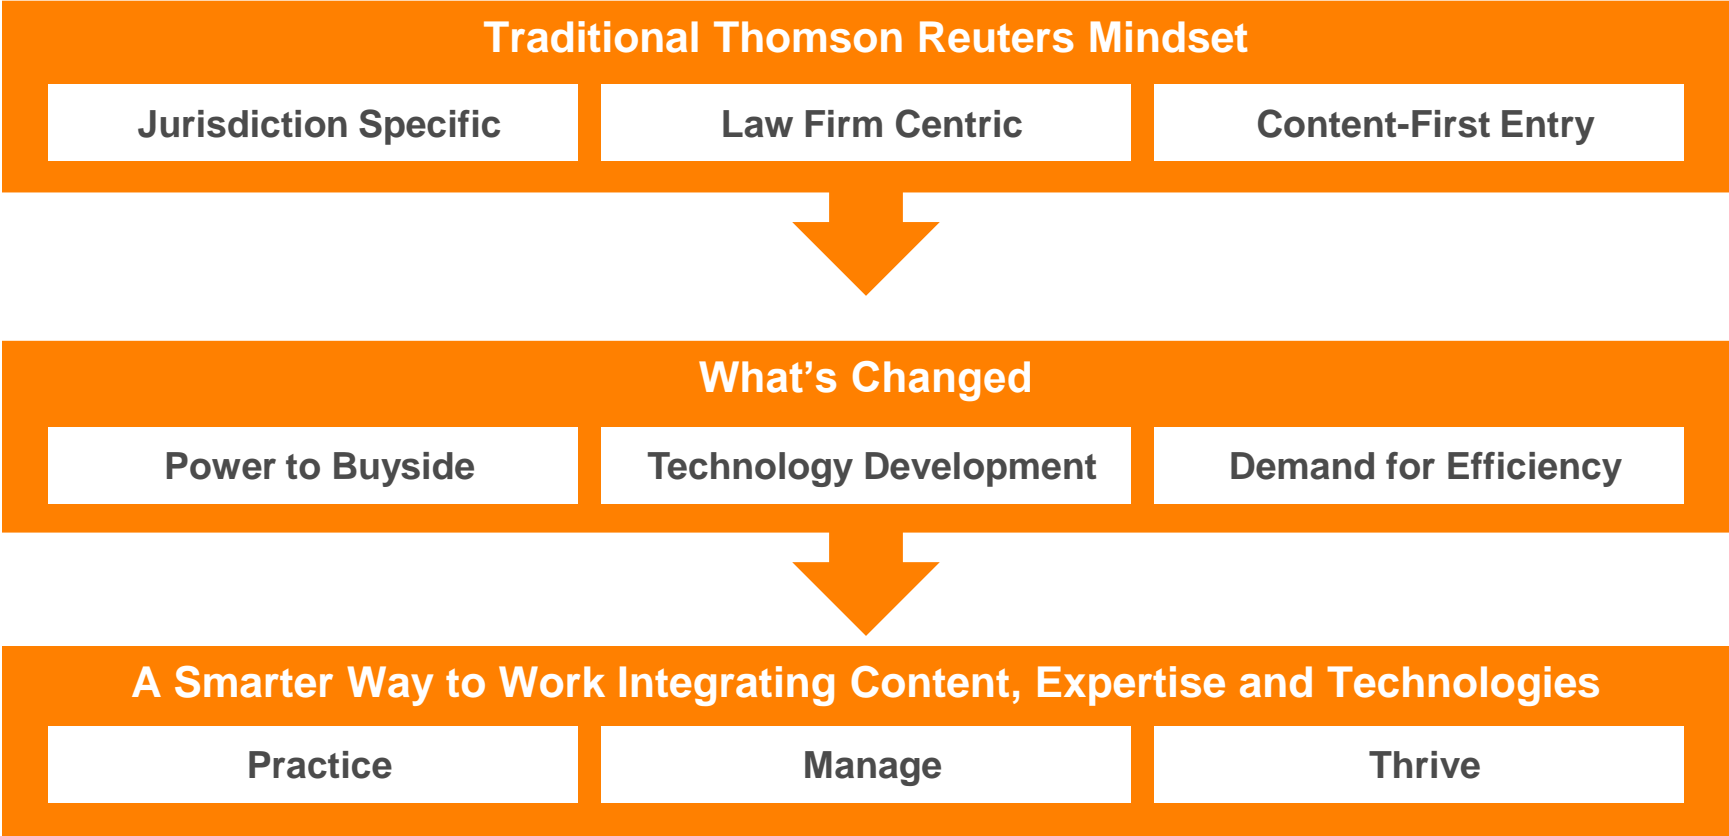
Traditional Thomson Reuters Mindset

Jurisdiction Specific

Law Firm Centric

Content-First Entry

What’s Changed

Power to Buyside

Technology Development

Demand for Efficiency

A Smarter Way to Work Integrating Content, Expertise and Technologies

Practice

Manage

Thrive